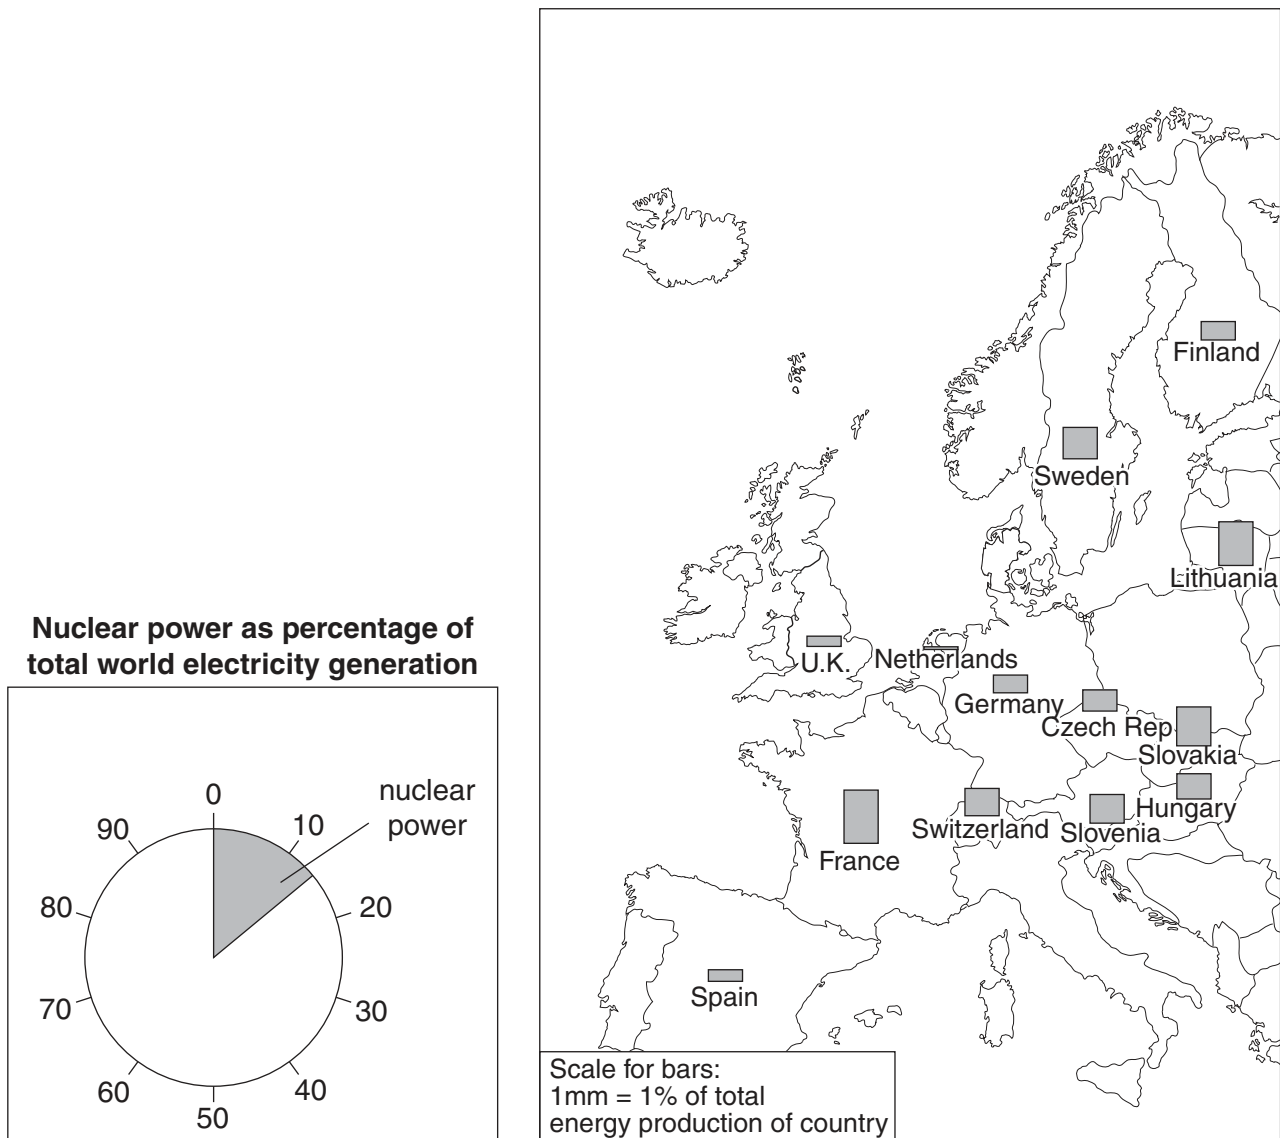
Nuclear power as percentage of total world electricity generation

0
10
20
30
40
50
60
70
80
90
nuclear power

Finland
Sweden
Lithuania
U.K.
Netherlands
Germany
Czech Rep
Slovakia
Hungary
Switzerland
Slovenia
France
Spain

Scale for bars:
1mm = 1% of total energy production of country